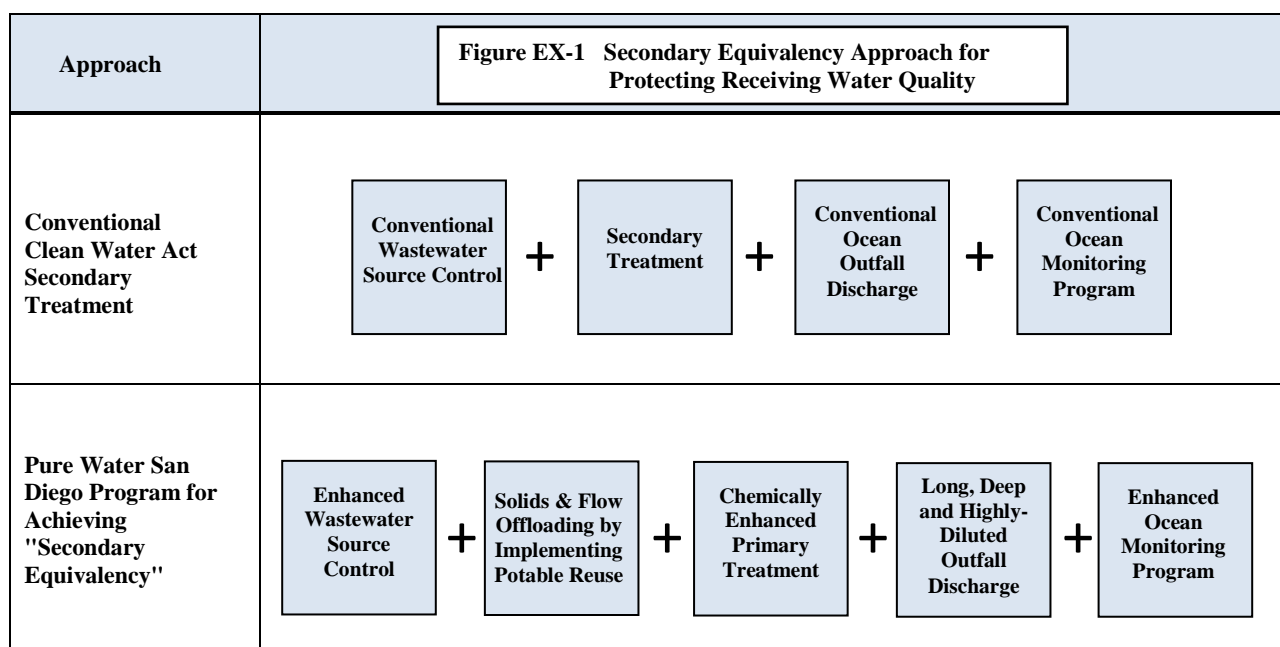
| Approach | Figure EX-1 Secondary Equivalency Approach for Protecting Receiving Water Quality |
|---|---|
| Conventional Clean Water Act Secondary Treatment | Conventional Wastewater Source Control + Secondary Treatment + Conventional Ocean Outfall Discharge + Conventional Ocean Monitoring Program |
| Pure Water San Diego Program for Achieving "Secondary Equivalency" | Enhanced Wastewater Source Control + Solids & Flow Offloading by Implementing Potable Reuse + Chemically Enhanced Primary Treatment + Long, Deep and Highly-Diluted Outfall Discharge + Enhanced Ocean Monitoring Program |